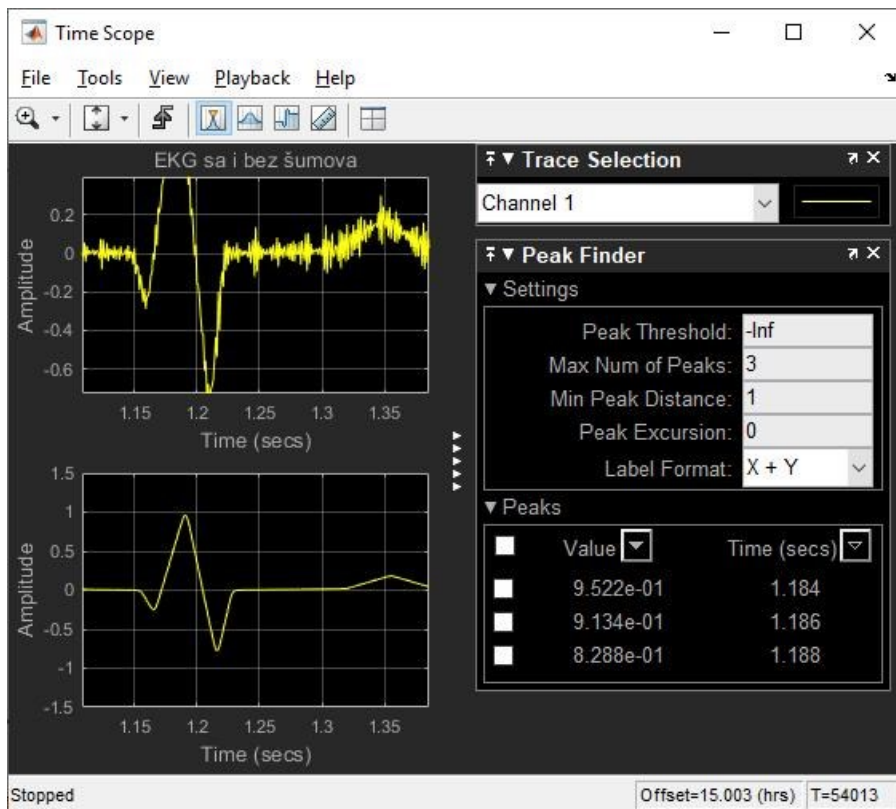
Time Scope

File Tools View Playback Help

EKG sa i bez šumova

0.2
0
-0.2
-0.4
-0.6
Amplitude
1.15 1.2 1.25 1.3 1.35
Time (secs)

1.5
1
0.5
0
-0.5
-1
-1.5
Amplitude
1.15 1.2 1.25 1.3 1.35
Time (secs)

Trace Selection
Channel 1

Peak Finder
Settings
Peak Threshold: -Inf
Max Num of Peaks: 3
Min Peak Distance: 1
Peak Excursion: 0
Label Format: X + Y

Peaks

| | Value | Time (secs) |
|---|---|---|
| | 9.522e-01 | 1.184 |
| | 9.134e-01 | 1.186 |
| | 8.288e-01 | 1.188 |

Stopped
Offset=15.003 (hrs) T=54013